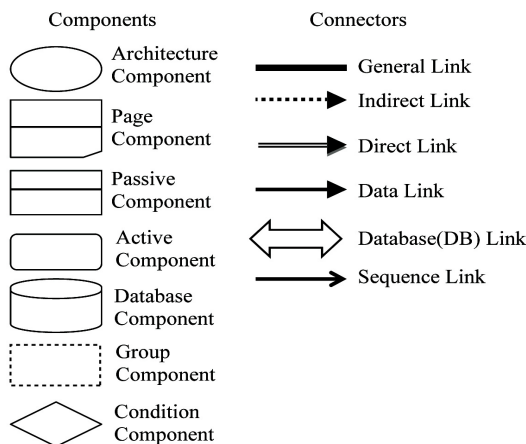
Components

Architecture Component

Page Component

Passive Component

Active Component

Database Component

Group Component

Condition Component

Connectors

General Link

Indirect Link

Direct Link

Data Link

Database(DB) Link

Sequence Link